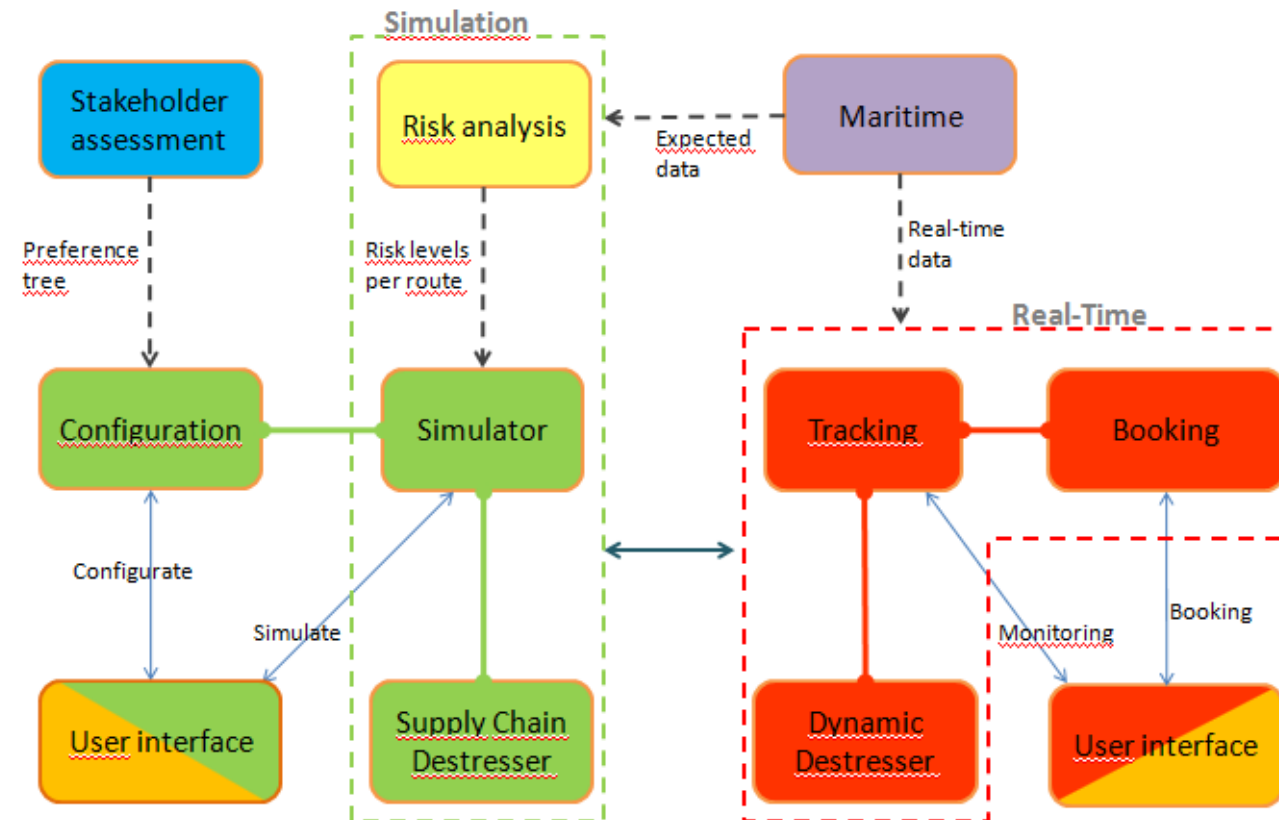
Simulation

Stakeholder assessment

Risk analysis

Maritime

Expected data

Preference tree

Risk levels per route

Real-time data

Real-Time

Configuration

Simulator

Tracking

Booking

Configurate

Simulate

Monitoring

Booking

User interface

Supply Chain Destresser

Dynamic Destresser

User interface